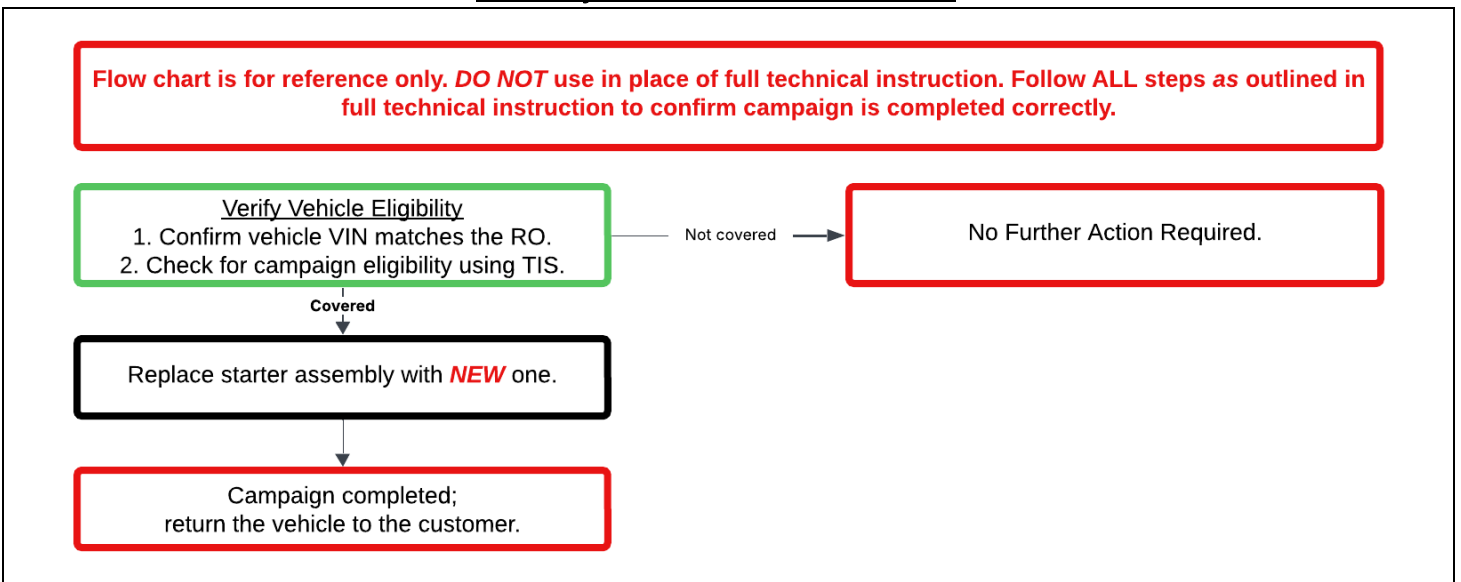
Flow chart is for reference only. DO NOT use in place of full technical instruction. Follow ALL steps as outlined in full technical instruction to confirm campaign is completed correctly.

Verify Vehicle Eligibility
1. Confirm vehicle VIN matches the RO.
2. Check for campaign eligibility using TIS.

Not covered

No Further Action Required.

Covered

Replace starter assembly with NEW one.

Campaign completed;
return the vehicle to the customer.